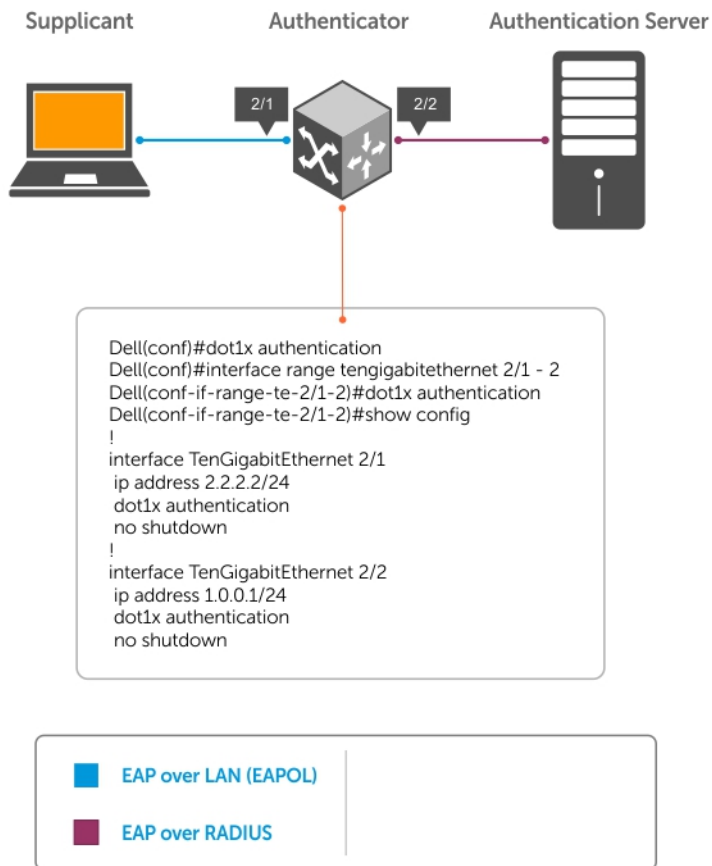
Supplicant

Authenticator

Authentication Server

2/1

2/2

Dell(conf)#dot1x authentication
Dell(conf)#interface range tengigabitethernet 2/1 - 2
Dell(conf-if-range-te-2/1-2)#dot1x authentication
Dell(conf-if-range-te-2/1-2)#show config
!
interface TenGigabitEthernet 2/1
 ip address 2.2.2.2/24
 dot1x authentication
 no shutdown
!
interface TenGigabitEthernet 2/2
 ip address 1.0.0.1/24
 dot1x authentication
 no shutdown

EAP over LAN (EAPOL)

EAP over RADIUS